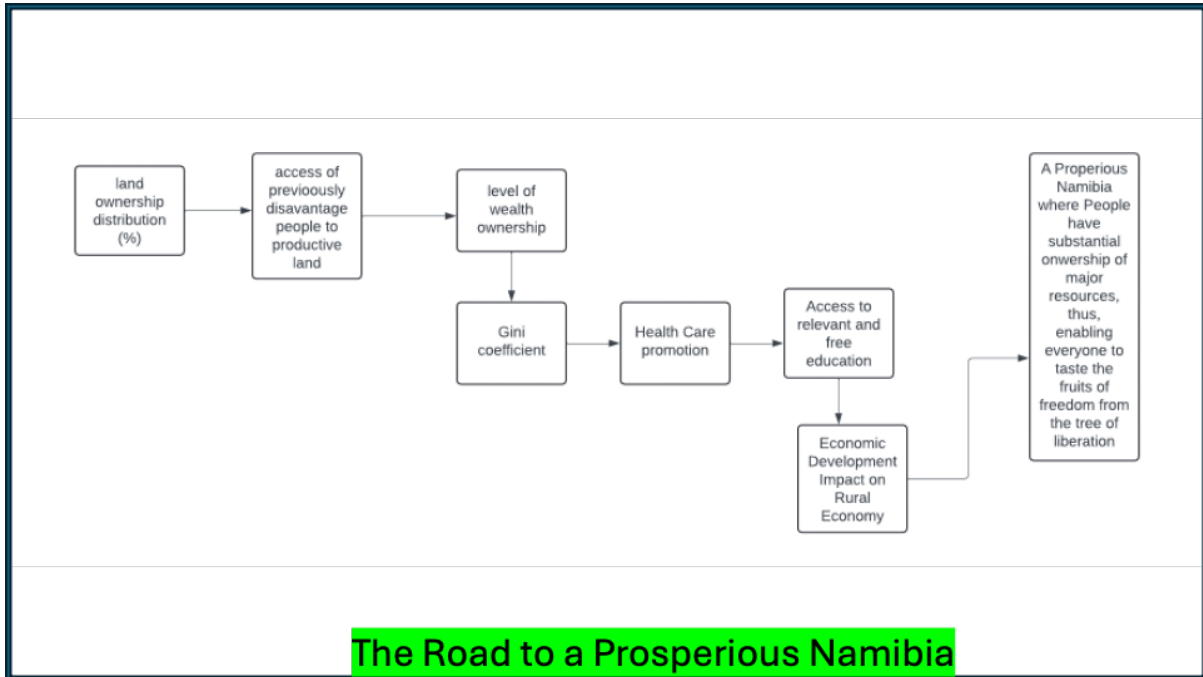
land ownership distribution (%)

access of previoously disavantage people to productive land

level of wealth ownership

Gini coefficient

Health Care promotion

Access to relevant and free education

Economic Development Impact on Rural Economy

A Properious Namibia where People have substantial onwership of major resources, thus, enabling everyone to taste the fruits of freedom from the tree of liberation

The Road to a Prosperious Namibia